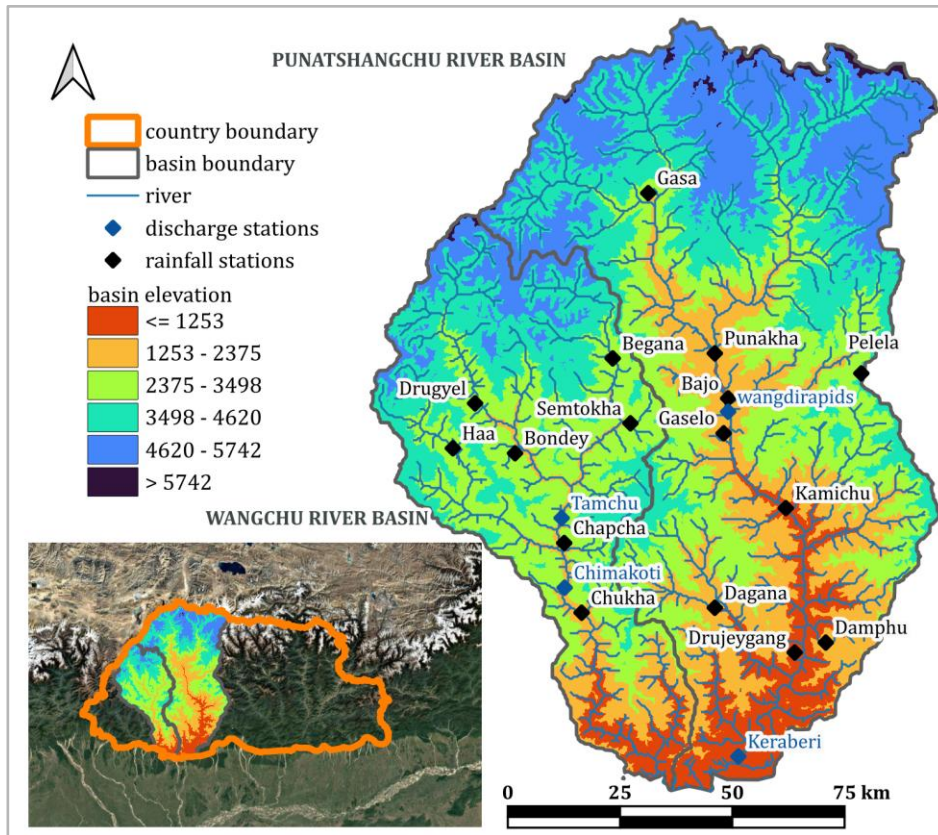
PUNATSHANGCHU RIVER BASIN

country boundary
basin boundary
river
discharge stations
rainfall stations
basin elevation
<= 1253
1253 - 2375
2375 - 3498
3498 - 4620
4620 - 5742
> 5742

Gasa
Begana
Punakha
Pelela
Bajo
wangdirapids
Drugyel
Semtokha
Gaselo
Haa
Bondey
Kamichu
Tamchu
Chapcha
Chimakoti
Chukha
Dagana
Drujeygang
Damphu
Keraberi

WANGCHU RIVER BASIN

0 25 50 75 km